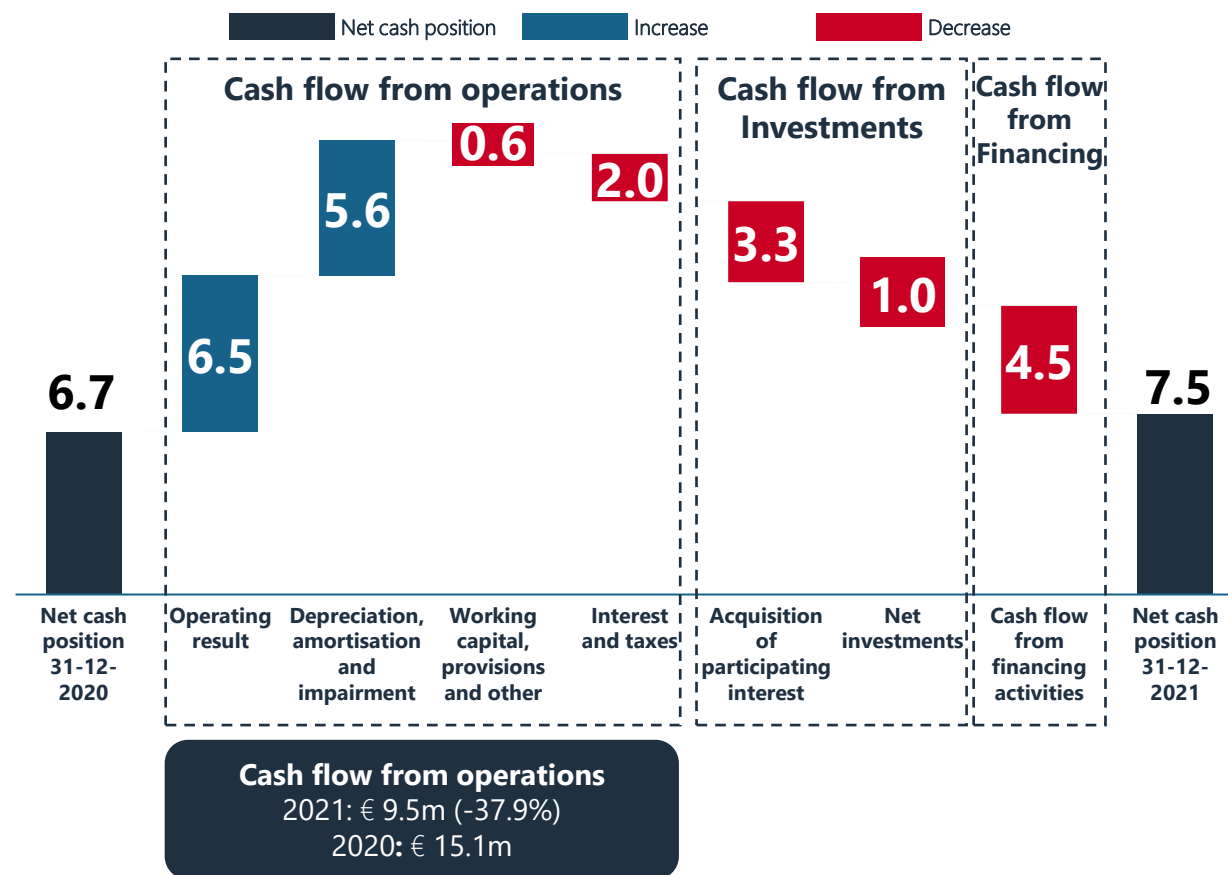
Net cash position Increase Decrease

Cash flow from operations

Cash flow from Investments

Cash flow from Financing

6.7

6.5

5.6

0.6

2.0

3.3

1.0

4.5

7.5

Net cash position 31-12-2020

Operating result

Depreciation, amortisation and impairment

Working capital, provisions and other

Interest and taxes

Acquisition of participating interest

Net investments

Cash flow from financing activities

Net cash position 31-12-2021

Cash flow from operations
2021: € 9.5m (-37.9%)
2020: € 15.1m